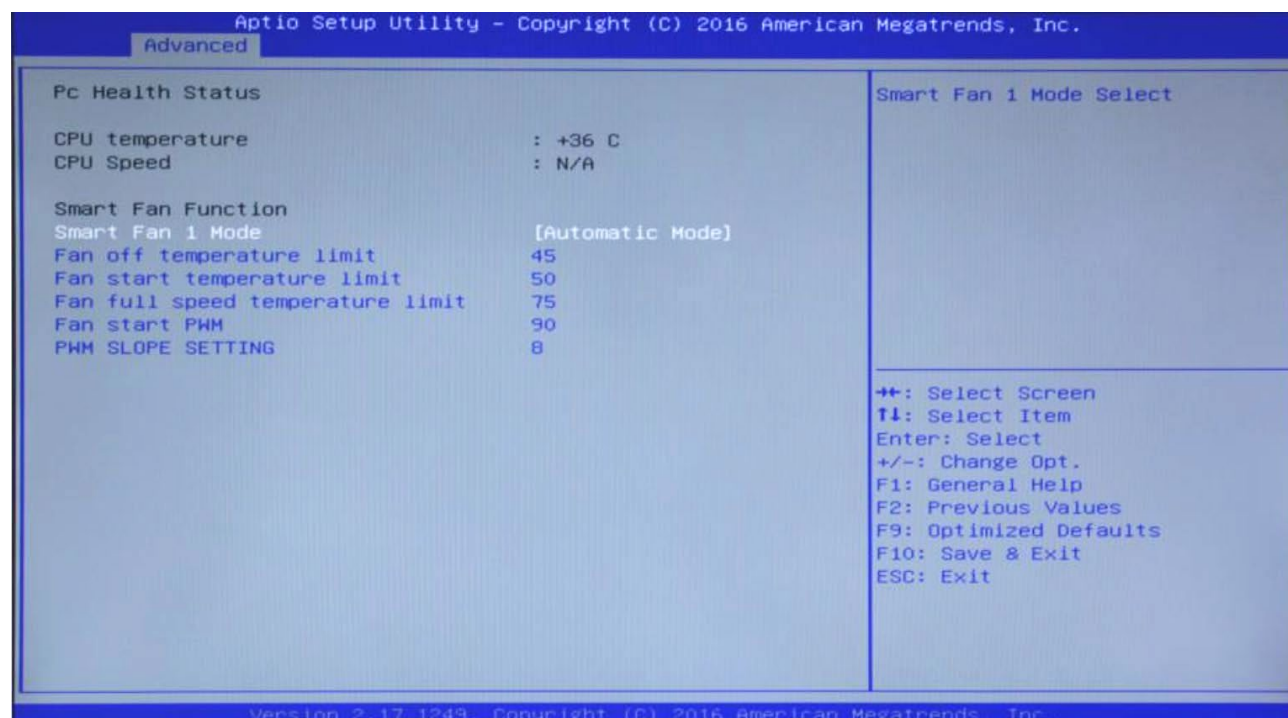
Aptio Setup Utility – Copyright (C) 2016 American Megatrends, Inc.
Advanced

Pc Health Status

CPU temperature : +36 C
CPU Speed : N/A

Smart Fan Function
Smart Fan 1 Mode [Automatic Mode]
Fan off temperature limit 45
Fan start temperature limit 50
Fan full speed temperature limit 75
Fan start PWM 90
PWM SLOPE SETTING 8

Smart Fan 1 Mode Select

→←: Select Screen
↑↓: Select Item
Enter: Select
+/–: Change Opt.
F1: General Help
F2: Previous Values
F9: Optimized Defaults
F10: Save & Exit
ESC: Exit

Version 2.17.1249. Copyright (C) 2016 American Megatrends, Inc.